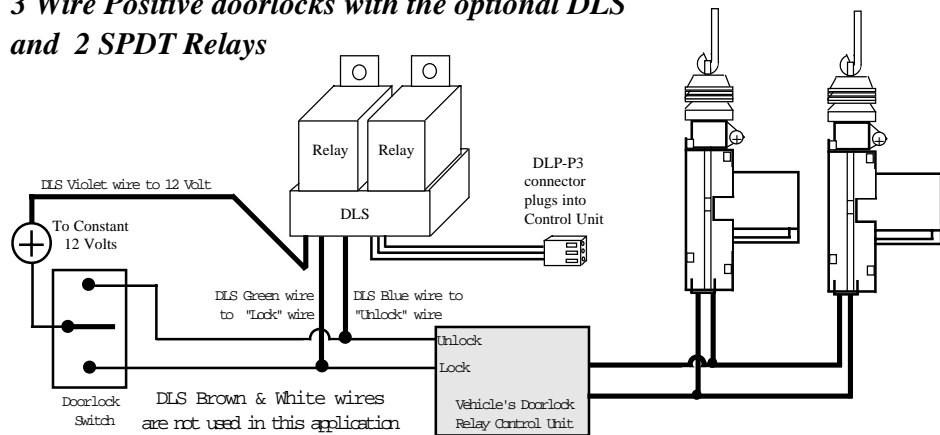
3 Wire Positive doorlocks with the optional DLS and 2 SPDT Relays

Relay

Relay

DLS

DLP-P3 connector plugs into Control Unit

DLS Violet wire to 12 Volt

To Constant 12 Volts

DLS Green wire to "Lock" wire

DLS Blue wire to "Unlock" wire

Unlock

Lock

Vehicle's Doorlock Relay Control Unit

Doorlock Switch

DLS Brown & White wires are not used in this application